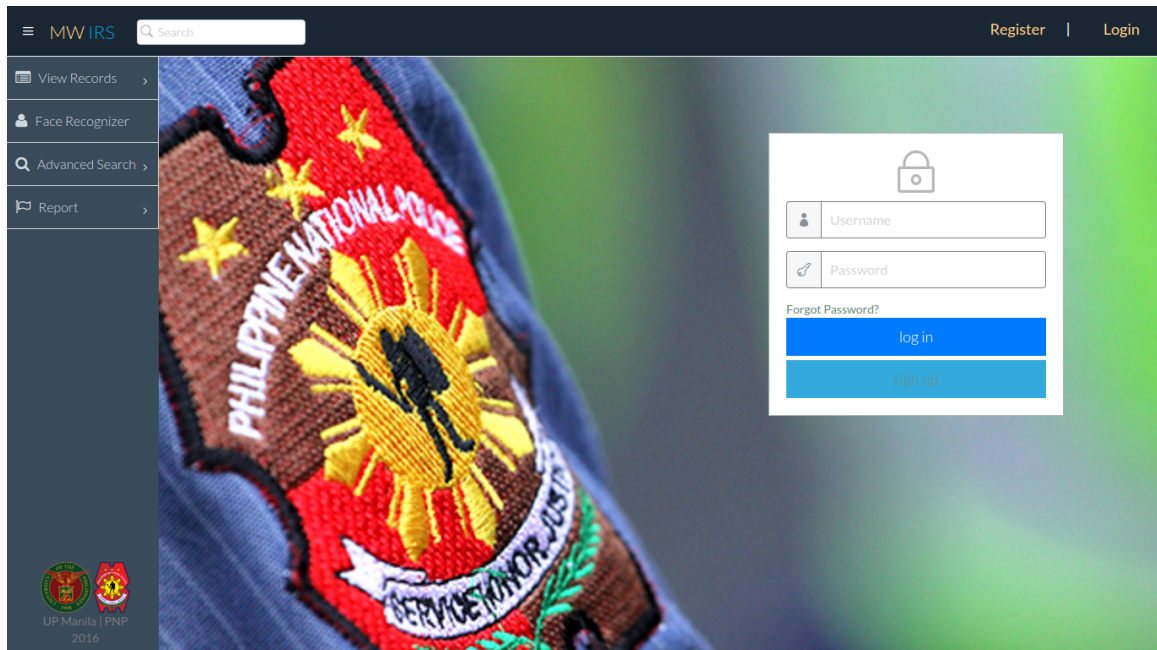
MW IRS

Search

Register | Login

View Records

Face Recognizer

Advanced Search

Report

PHILIPPINE NATIONAL POLICE

SERVICE HONOR JUSTICE

UP Manila | PNP 2016

Username

Password

Forgot Password?

log in

sign up